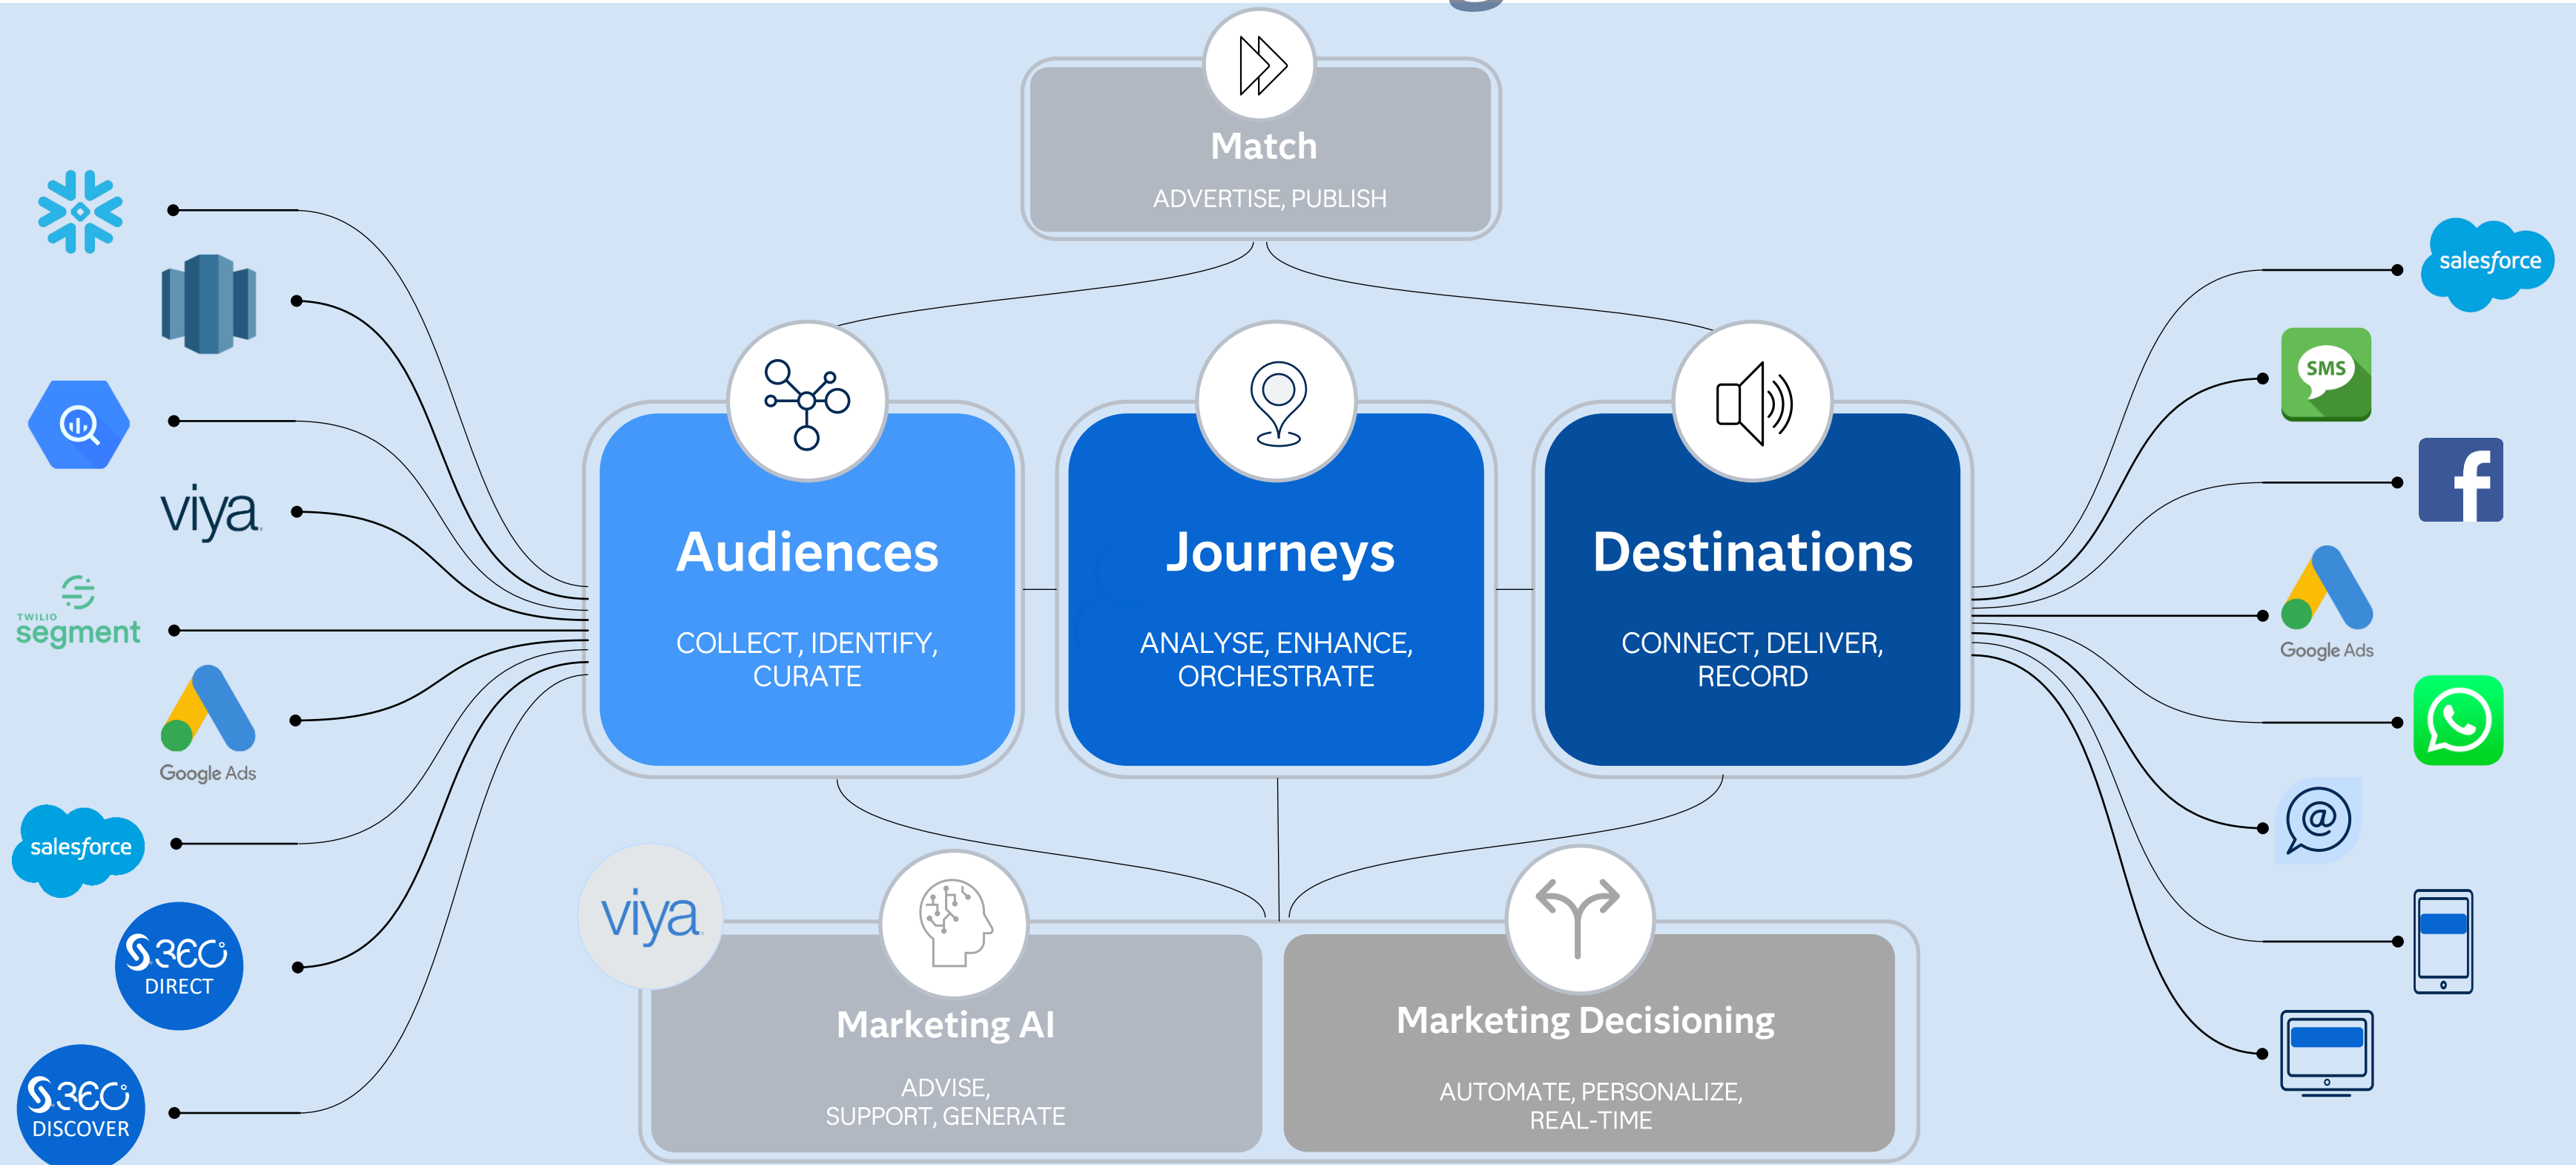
Match
ADVERTISE, PUBLISH

viya

TWILIO
segment

Google Ads

salesforce

S 360 DIRECT

S 360 DISCOVER

Audiences
COLLECT, IDENTIFY, CURATE

Journeys
ANALYSE, ENHANCE, ORCHESTRATE

Destinations
CONNECT, DELIVER, RECORD

salesforce

SMS

f

Google Ads

@

viya

Marketing AI
ADVISE, SUPPORT, GENERATE

Marketing Decisioning
AUTOMATE, PERSONALIZE, REAL-TIME